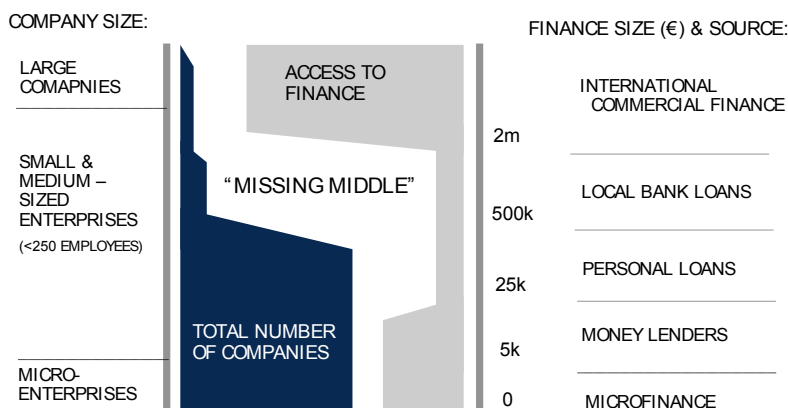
COMPANY SIZE:

LARGE COMAPNIES

SMALL & MEDIUM – SIZED ENTERPRISES

(<250 EMPLOYEES)

MICRO-ENTERPRISES

ACCESS TO FINANCE

"MISSING MIDDLE"

TOTAL NUMBER OF COMPANIES

2m

500k

25k

5k

0

FINANCE SIZE (€) & SOURCE:

INTERNATIONAL COMMERCIAL FINANCE

LOCAL BANK LOANS

PERSONAL LOANS

MONEY LENDERS

MICROFINANCE